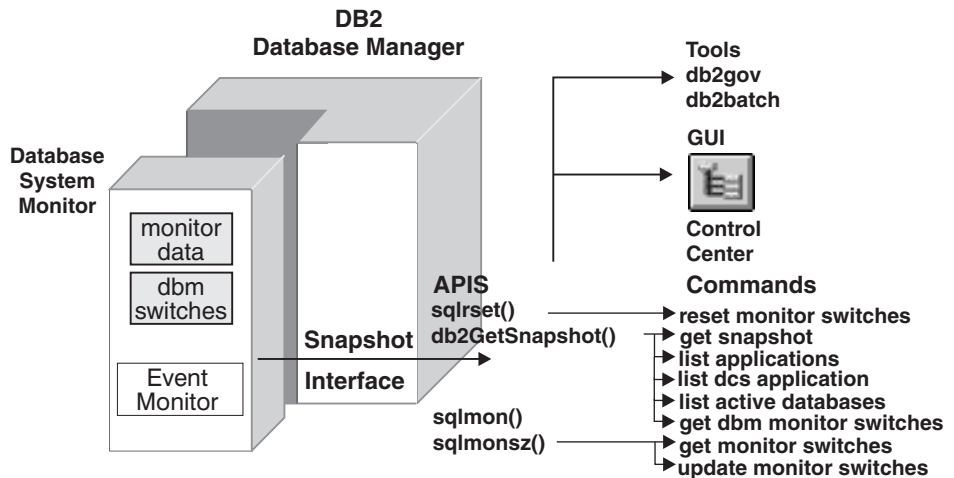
DB2
Database Manager

Database System Monitor

monitor data

dbm switches

Event Monitor

Snapshot

Interface

Tools
db2gov
db2batch

GUI

Control Center

APIS
sqlrset()
db2GetSnapshot()

sqlmon()
sqlmonsz()

Commands
reset monitor switches
get snapshot
list applications
list dcs application
list active databases
get dbm monitor switches
get monitor switches
update monitor switches